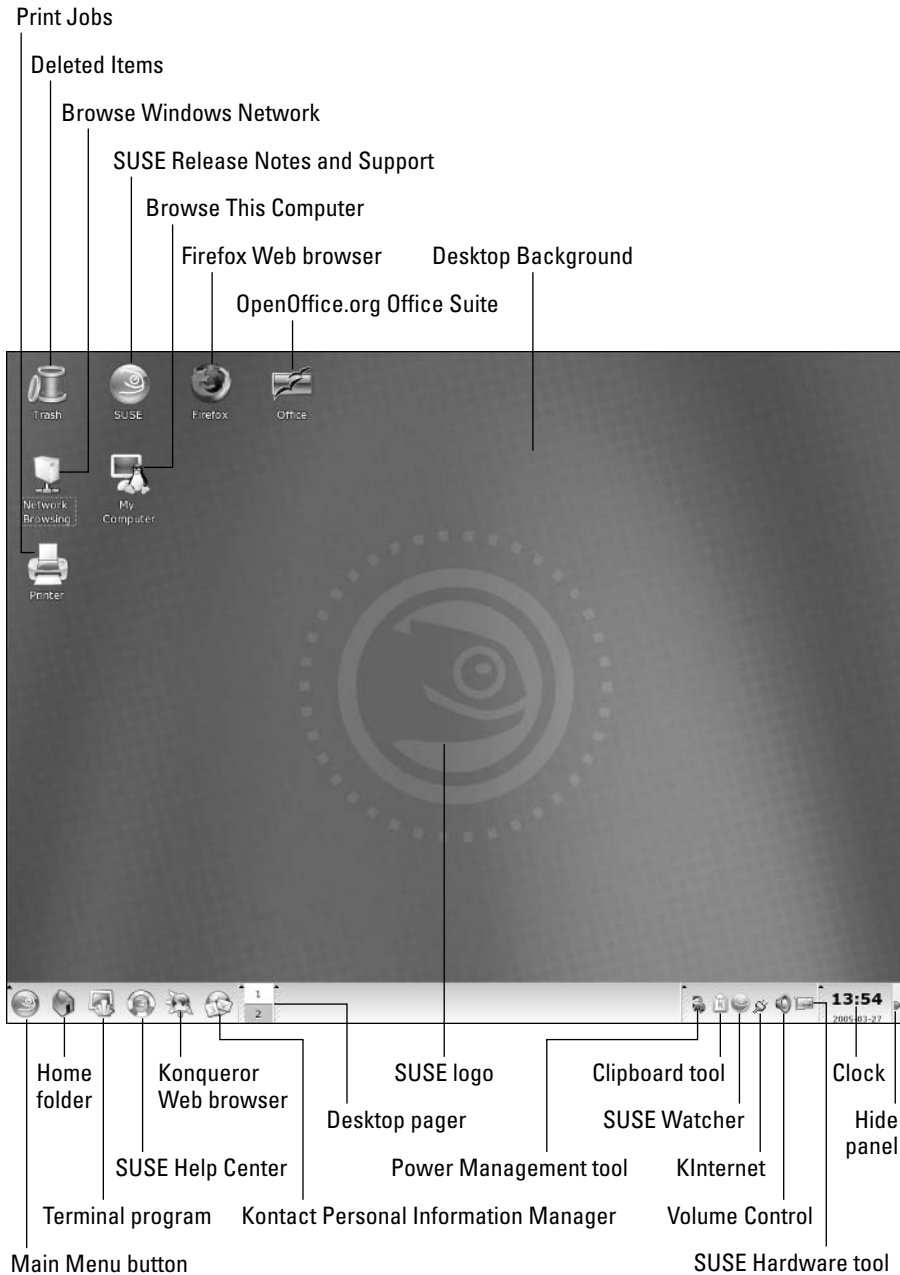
Print Jobs

Deleted Items

Browse Windows Network

SUSE Release Notes and Support

Browse This Computer

Firefox Web browser

Desktop Background

OpenOffice.org Office Suite

Trash

SUSE

Firefox

Office

Network Browsing

My Computer

Printer

1

2

13:54

2005-03-27

Home folder

Konqueror Web browser

SUSE logo

Clipboard tool

Clock

Desktop pager

SUSE Watcher

Hide panel

SUSE Help Center

Power Management tool

KInternet

Terminal program

Kontact Personal Information Manager

Volume Control

Main Menu button

SUSE Hardware tool